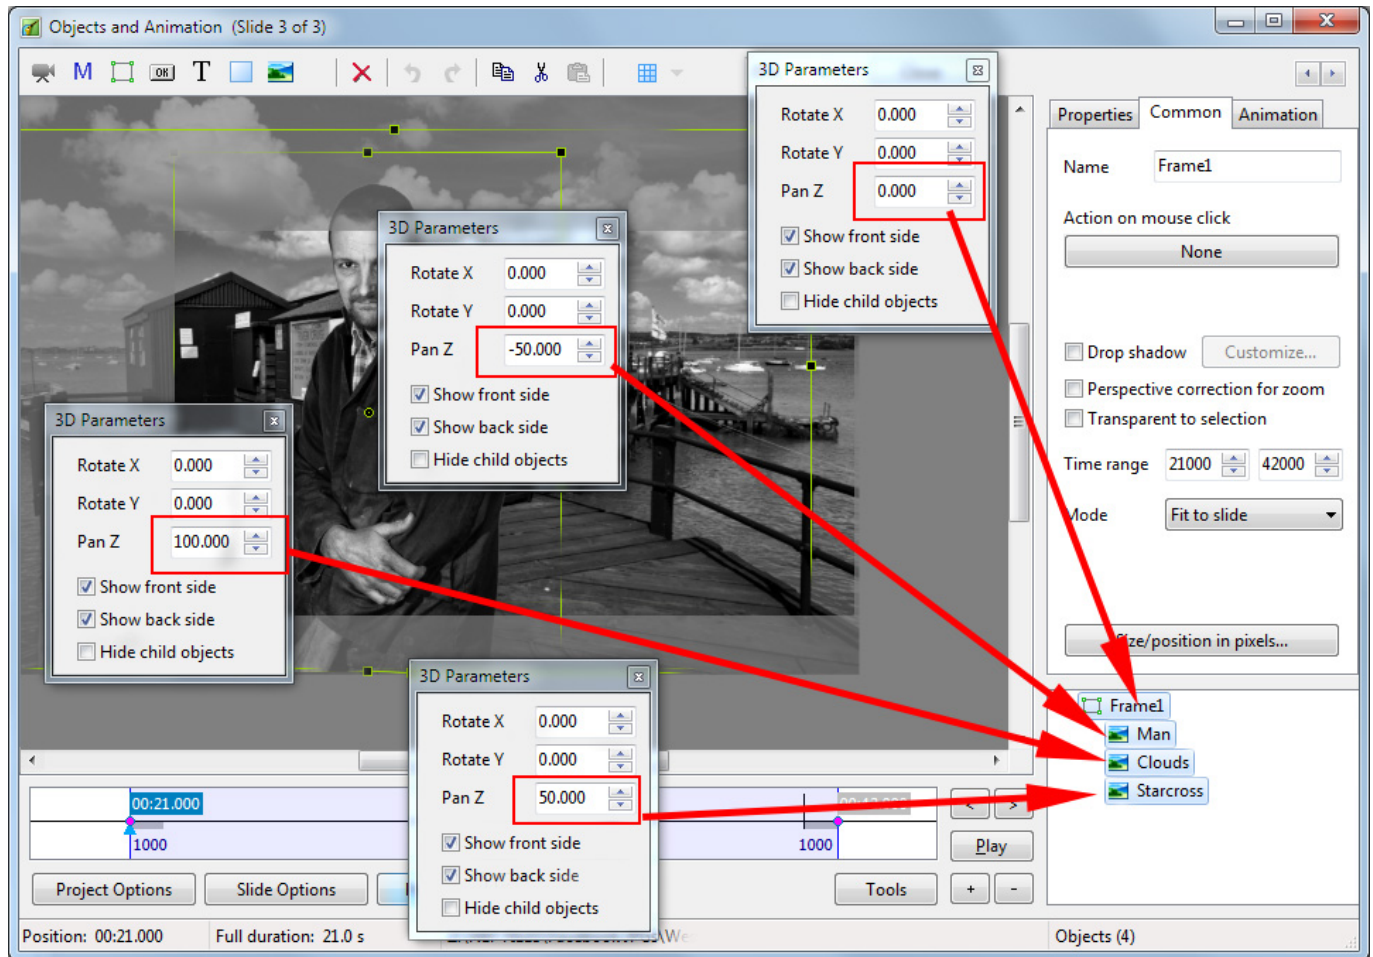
Objects and Animation (Slide 3 of 3)

3D Parameters

Rotate X 0.000
Rotate Y 0.000
Pan Z 0.000
Show front side
Show back side
Hide child objects

Properties Common Animation

Name Frame1

Action on mouse click
None

Drop shadow Customize...
Perspective correction for zoom
Transparent to selection

Time range 21000 42000

Mode Fit to slide

Size/position in pixels...

3D Parameters

Rotate X 0.000
Rotate Y 0.000
Pan Z -50.000
Show front side
Show back side
Hide child objects

3D Parameters

Rotate X 0.000
Rotate Y 0.000
Pan Z 100.000
Show front side
Show back side
Hide child objects

3D Parameters

Rotate X 0.000
Rotate Y 0.000
Pan Z 50.000
Show front side
Show back side
Hide child objects

Frame1
Man
Clouds
Starcross

00:21.000
1000
1000

Play

Project Options Slide Options Tools + -

Position: 00:21.000 Full duration: 21.0 s

Objects (4)